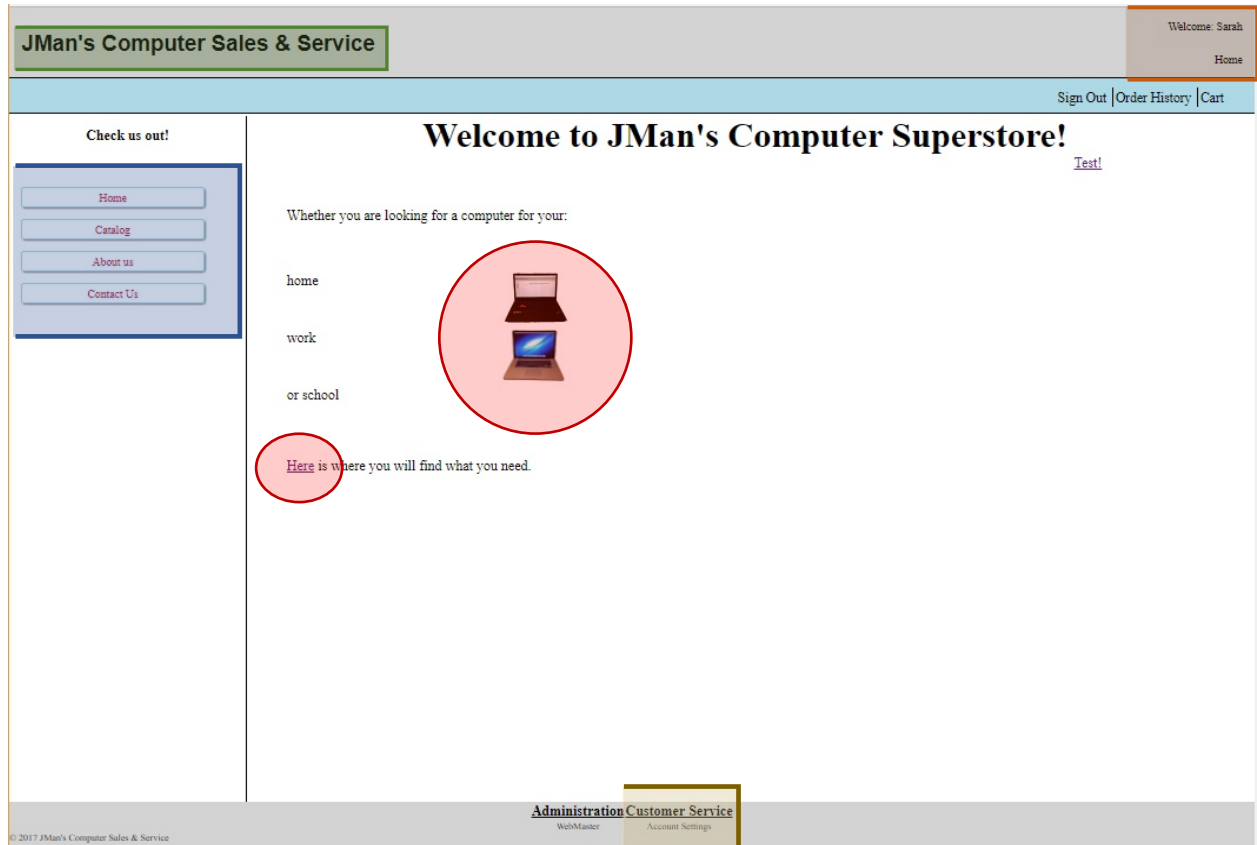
JMan's Computer Sales & Service

Welcome: Sarah

Home

Sign Out | Order History | Cart

Check us out!

Home

Catalog

About us

Contact Us

Welcome to JMan's Computer Superstore!

Test!

Whether you are looking for a computer for your:

home

work

or school

Here is where you will find what you need.

Administration

WebMaster

Customer Service

Account Settings

© 2017 JMan's Computer Sales & Service